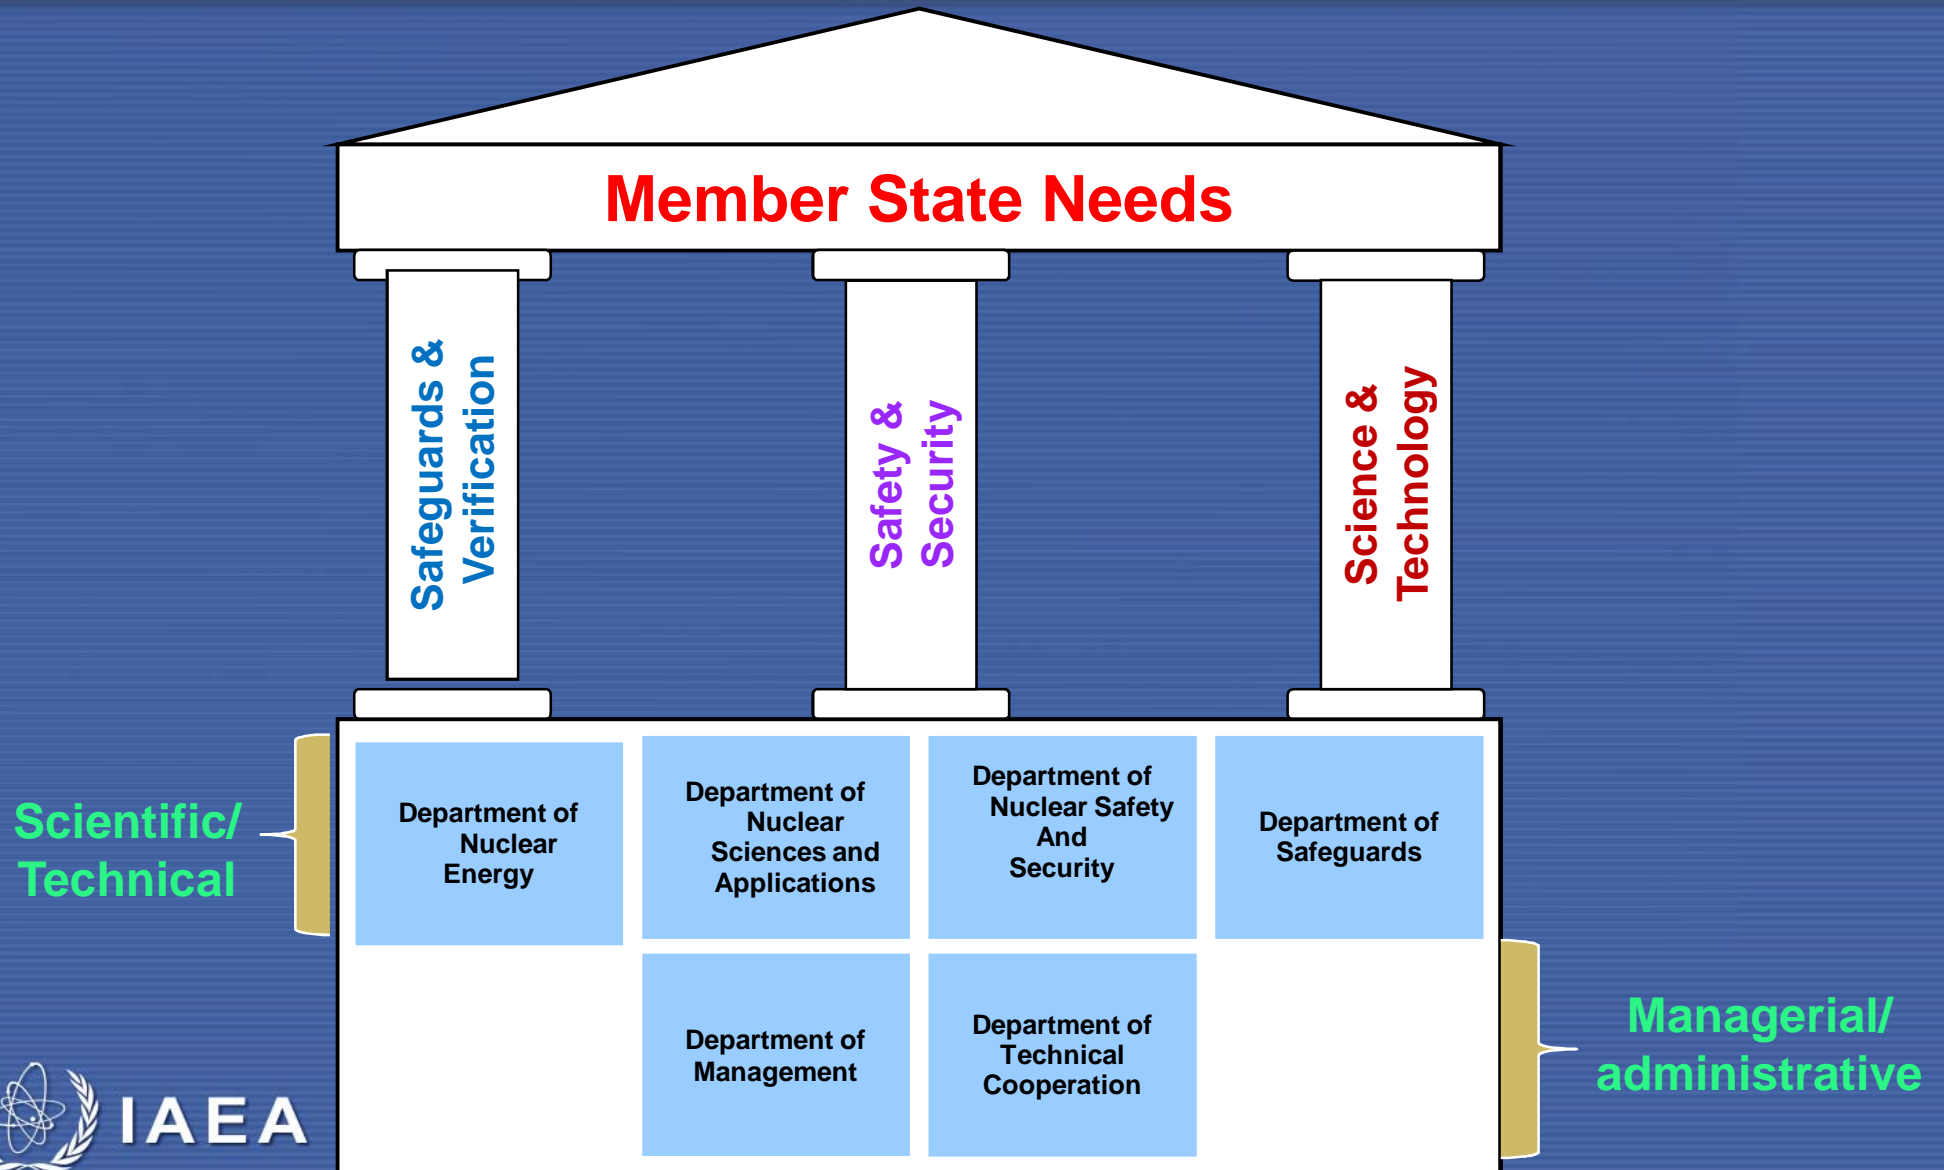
Member State Needs

Safeguards & Verification

Safety & Security

Science & Technology

Scientific/ Technical

Department of Nuclear Energy

Department of Nuclear Sciences and Applications

Department of Nuclear Safety And Security

Department of Safeguards

Department of Management

Department of Technical Cooperation

Managerial/ administrative

IAEA